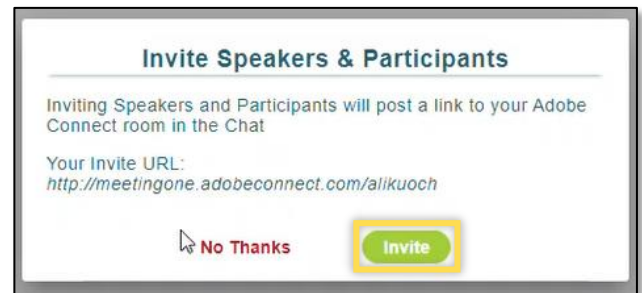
Invite Speakers & Participants

Inviting Speakers and Participants will post a link to your Adobe Connect room in the Chat

Your Invite URL:
http://meetingone.adobeconnect.com/alikuoch

No Thanks

Invite